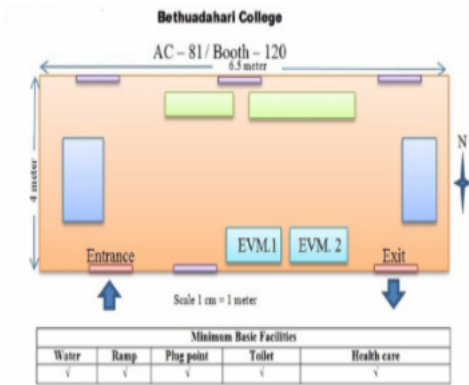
Bethuadahari College

AC – 81 / Booth – 120

6.5 meter

4 meter

N

EVM.1 EVM. 2

Entrance

Exit

Scale 1 cm = 1 meter

| Minimum Basic Facilities | | | | |
|---|---|---|---|---|
| Water | Ramp | Plug point | Toilet | Health care |
| √ | √ | √ | √ | √ |